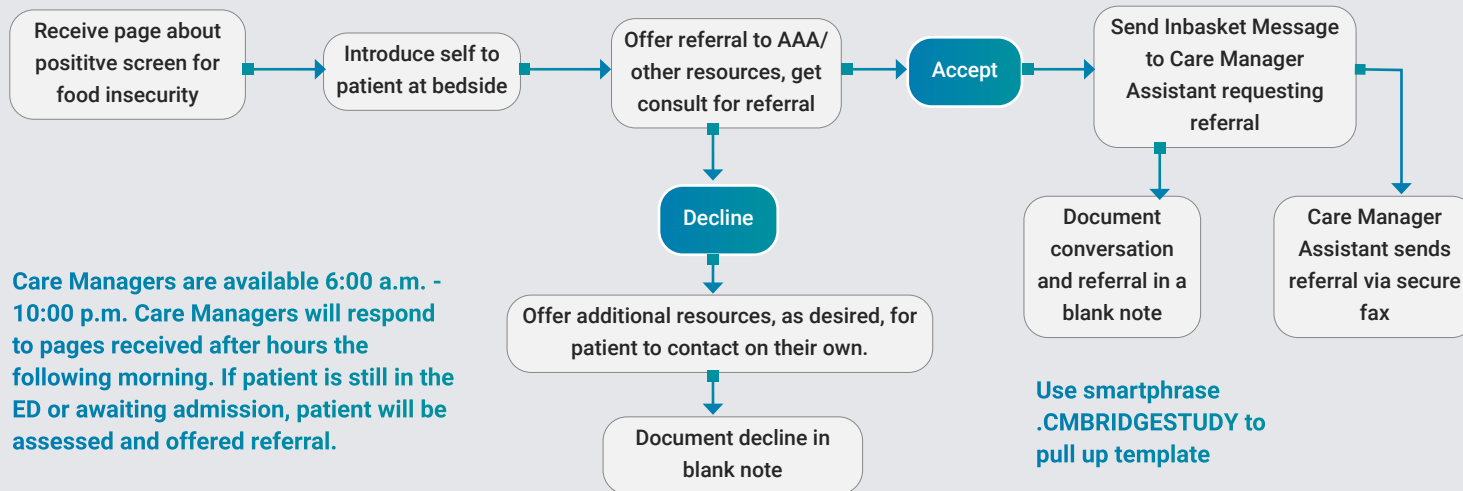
Receive page about posititve screen for food insecurity

Introduce self to patient at bedside

Offer referral to AAA/ other resources, get consult for referral

Accept

Send Inbasket Message to Care Manager Assistant requesting referral

Decline

Document conversation and referral in a blank note

Care Manager Assistant sends referral via secure fax

Care Managers are available 6:00 a.m. - 10:00 p.m. Care Managers will respond to pages received after hours the following morning. If patient is still in the ED or awaiting admission, patient will be assessed and offered referral.

Offer additional resources, as desired, for patient to contact on their own.

Use smartphrase .CMBRIDGESTUDY to pull up template

Document decline in blank note